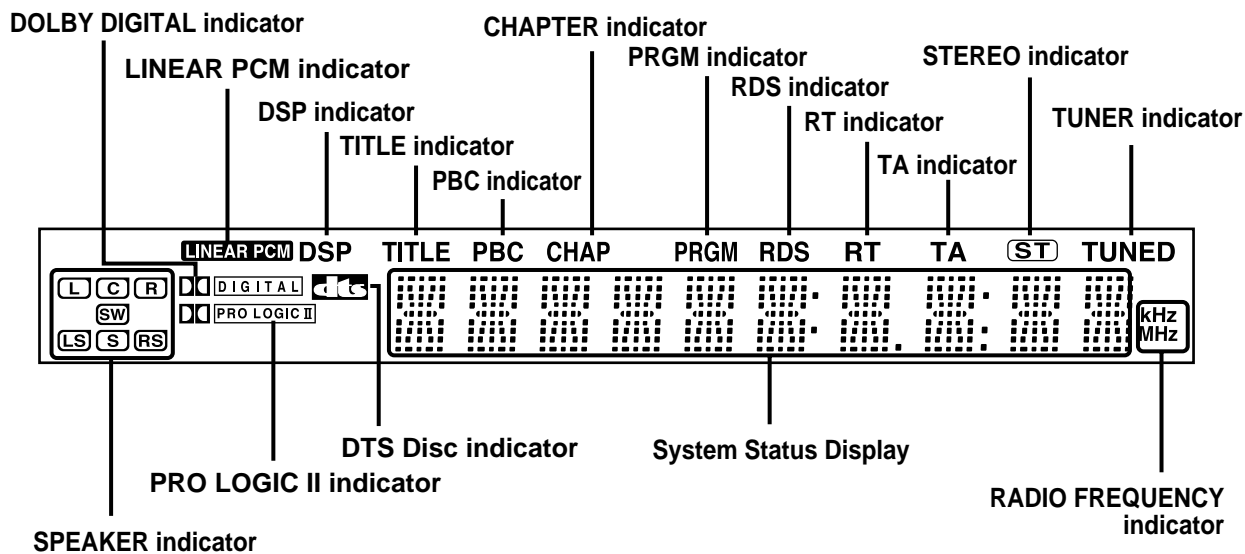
DOLBY DIGITAL indicator
LINEAR PCM indicator
DSP indicator
TITLE indicator
PBC indicator
CHAPTER indicator
PRGM indicator
RDS indicator
RT indicator
TA indicator
STEREO indicator
TUNER indicator

LINEAR PCM DSP TITLE PBC CHAP PRGM RDS RT TA ST TUNED

L C R
SW
LS S RS

DIGITAL dts
PRO LOGIC II

kHz
MHz

DTS Disc indicator
System Status Display
PRO LOGIC II indicator
RADIO FREQUENCY indicator
SPEAKER indicator